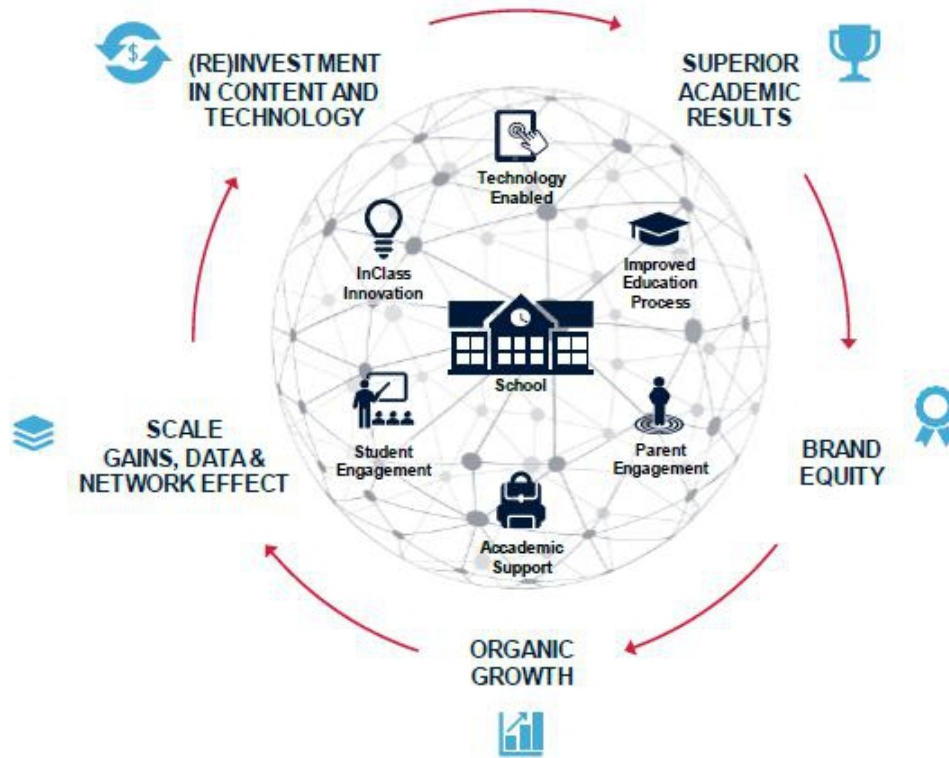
(RE)INVESTMENT IN CONTENT AND TECHNOLOGY

SUPERIOR ACADEMIC RESULTS

Technology Enabled

InClass Innovation

Improved Education Process

School

Student Engagement

Parent Engagement

Accademic Support

SCALE GAINS, DATA & NETWORK EFFECT

BRAND EQUITY

ORGANIC GROWTH